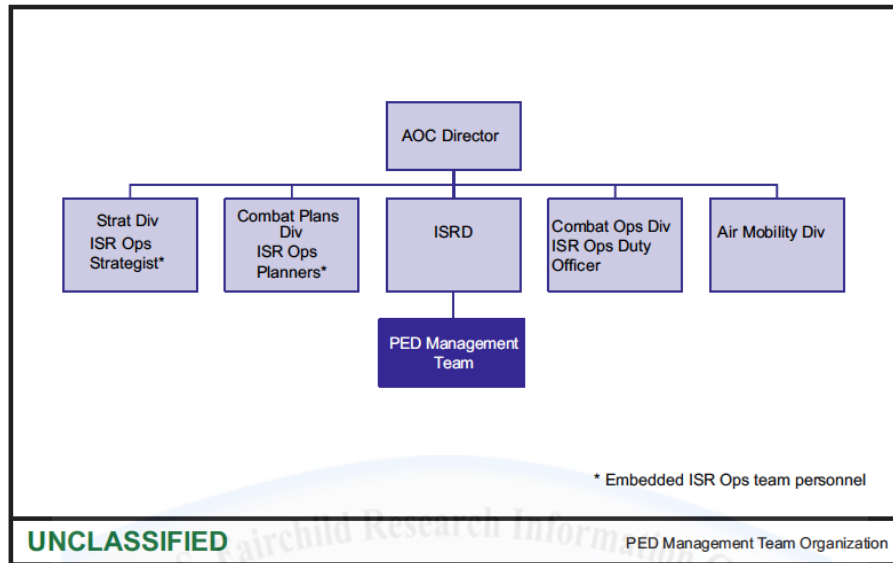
AOC Director

Strat Div
ISR Ops
Strategist*

Combat Plans Div
ISR Ops
Planners*

ISRD

Combat Ops Div
ISR Ops Duty
Officer

Air Mobility Div

PED Management Team

* Embedded ISR Ops team personnel

UNCLASSIFIED

Fairchild Research Information

PED Management Team Organization